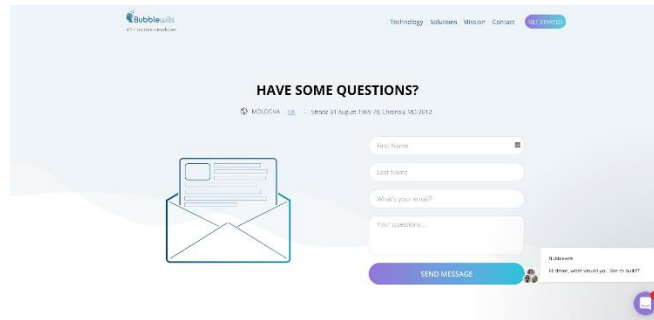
Bubblewits

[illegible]

Technology Solutions Mission Contact GET STARTED

HAVE SOME QUESTIONS?

MOLDOVA UK : Strada 31 August 1989 78, Chisinau, MD-2012

First Name

Last Name

What's your email?

Your questions...

SEND MESSAGE

Bubblewits

Hi there, what would you like to build?